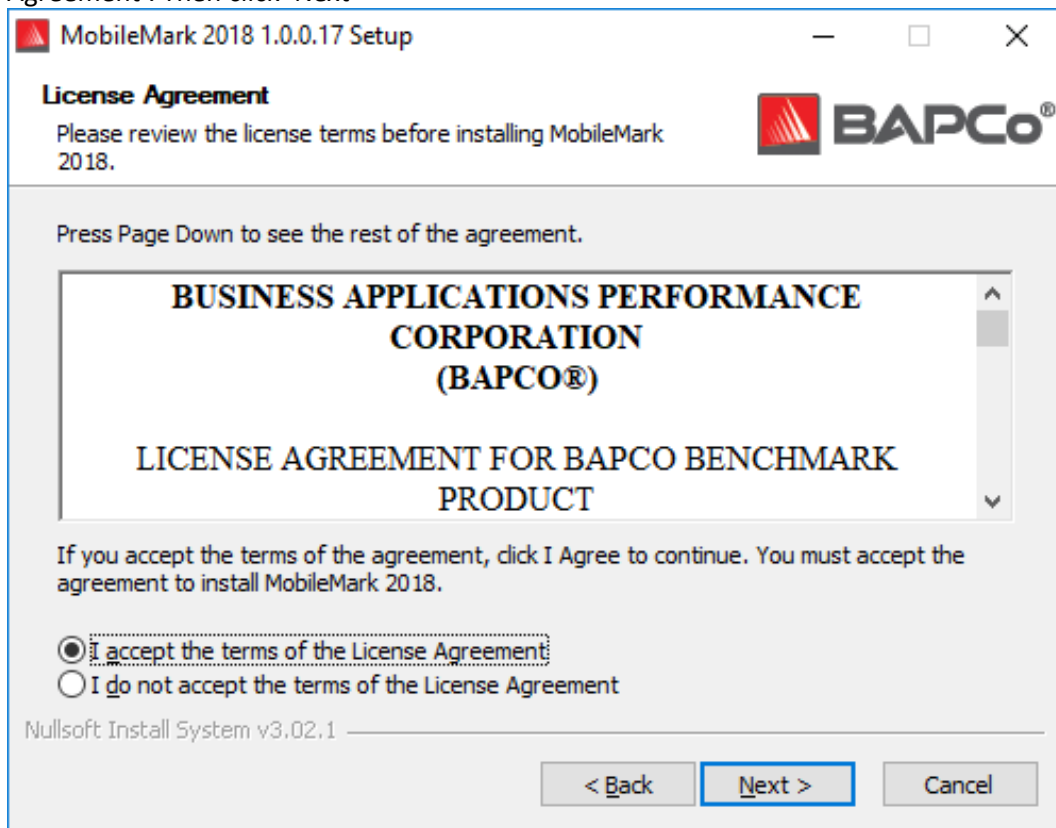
Agreement". Then click "Next"

MobileMark 2018 1.0.0.17 Setup

License Agreement

Please review the license terms before installing MobileMark 2018.

BAPCo®

Press Page Down to see the rest of the agreement.

BUSINESS APPLICATIONS PERFORMANCE CORPORATION (BAPCO®)

LICENSE AGREEMENT FOR BAPCO BENCHMARK PRODUCT

If you accept the terms of the agreement, click I Agree to continue. You must accept the agreement to install MobileMark 2018.

I accept the terms of the License Agreement

I do not accept the terms of the License Agreement

Nullsoft Install System v3.02.1

< Back

Next >

Cancel